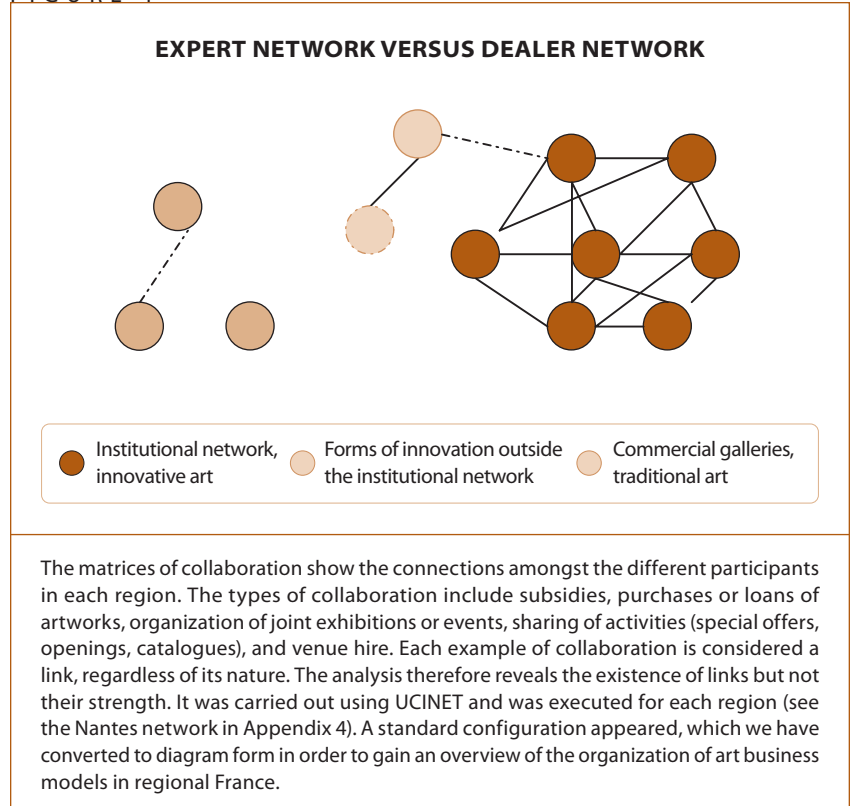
EXPERT NETWORK VERSUS DEALER NETWORK

Institutional network, innovative art

Forms of innovation outside the institutional network

Commercial galleries, traditional art

The matrices of collaboration show the connections amongst the different participants in each region. The types of collaboration include subsidies, purchases or loans of artworks, organization of joint exhibitions or events, sharing of activities (special offers, openings, catalogues), and venue hire. Each example of collaboration is considered a link, regardless of its nature. The analysis therefore reveals the existence of links but not their strength. It was carried out using UCINET and was executed for each region (see the Nantes network in Appendix 4). A standard configuration appeared, which we have converted to diagram form in order to gain an overview of the organization of art business models in regional France.